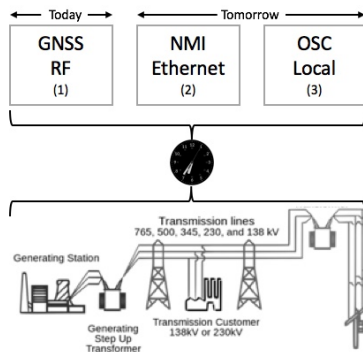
Today

Tomorrow

GNSS
RF
(1)

NMI
Ethernet
(2)

OSC
Local
(3)

Transmission lines
765, 500, 345, 230, and 138 kV

Generating Station

Generating
Step Up
Transformer

Transmission Customer
138kV or 230kV